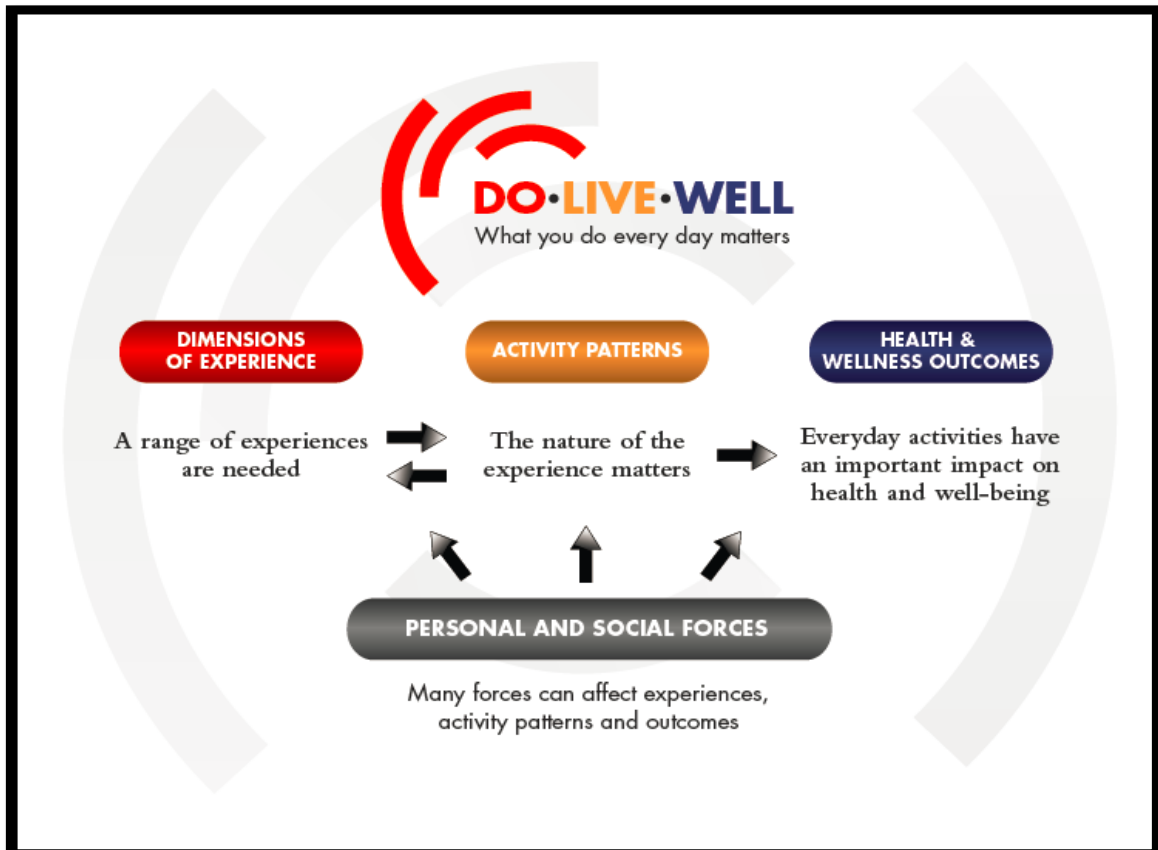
DO•LIVE•WELL
What you do every day matters

DIMENSIONS OF EXPERIENCE

ACTIVITY PATTERNS

HEALTH & WELLNESS OUTCOMES

A range of experiences are needed

The nature of the experience matters

Everyday activities have an important impact on health and well-being

PERSONAL AND SOCIAL FORCES

Many forces can affect experiences, activity patterns and outcomes